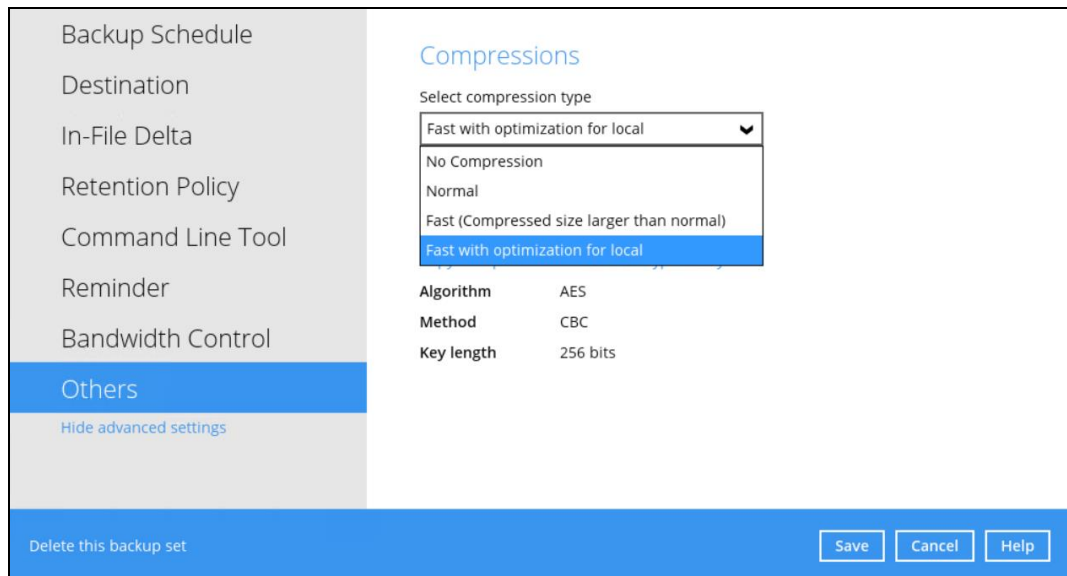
Backup Schedule
Destination
In-File Delta
Retention Policy
Command Line Tool
Reminder
Bandwidth Control
Others
Hide advanced settings

Compressions
Select compression type
Fast with optimization for local
No Compression
Normal
Fast (Compressed size larger than normal)
Fast with optimization for local

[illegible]

| Algorithm | AES |
|---|---|
| Method | CBC |
| Key length | 256 bits |

Delete this backup set
Save
Cancel
Help